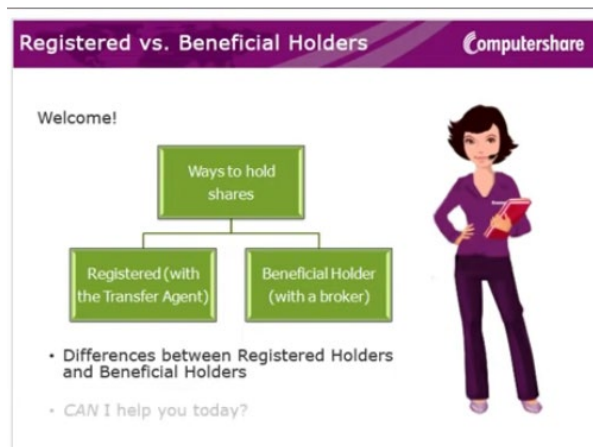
Registered vs. Beneficial Holders

Computershare

Welcome!

Ways to hold shares

Registered (with the Transfer Agent)

Beneficial Holder (with a broker)

• Differences between Registered Holders and Beneficial Holders

• CAN I help you today?